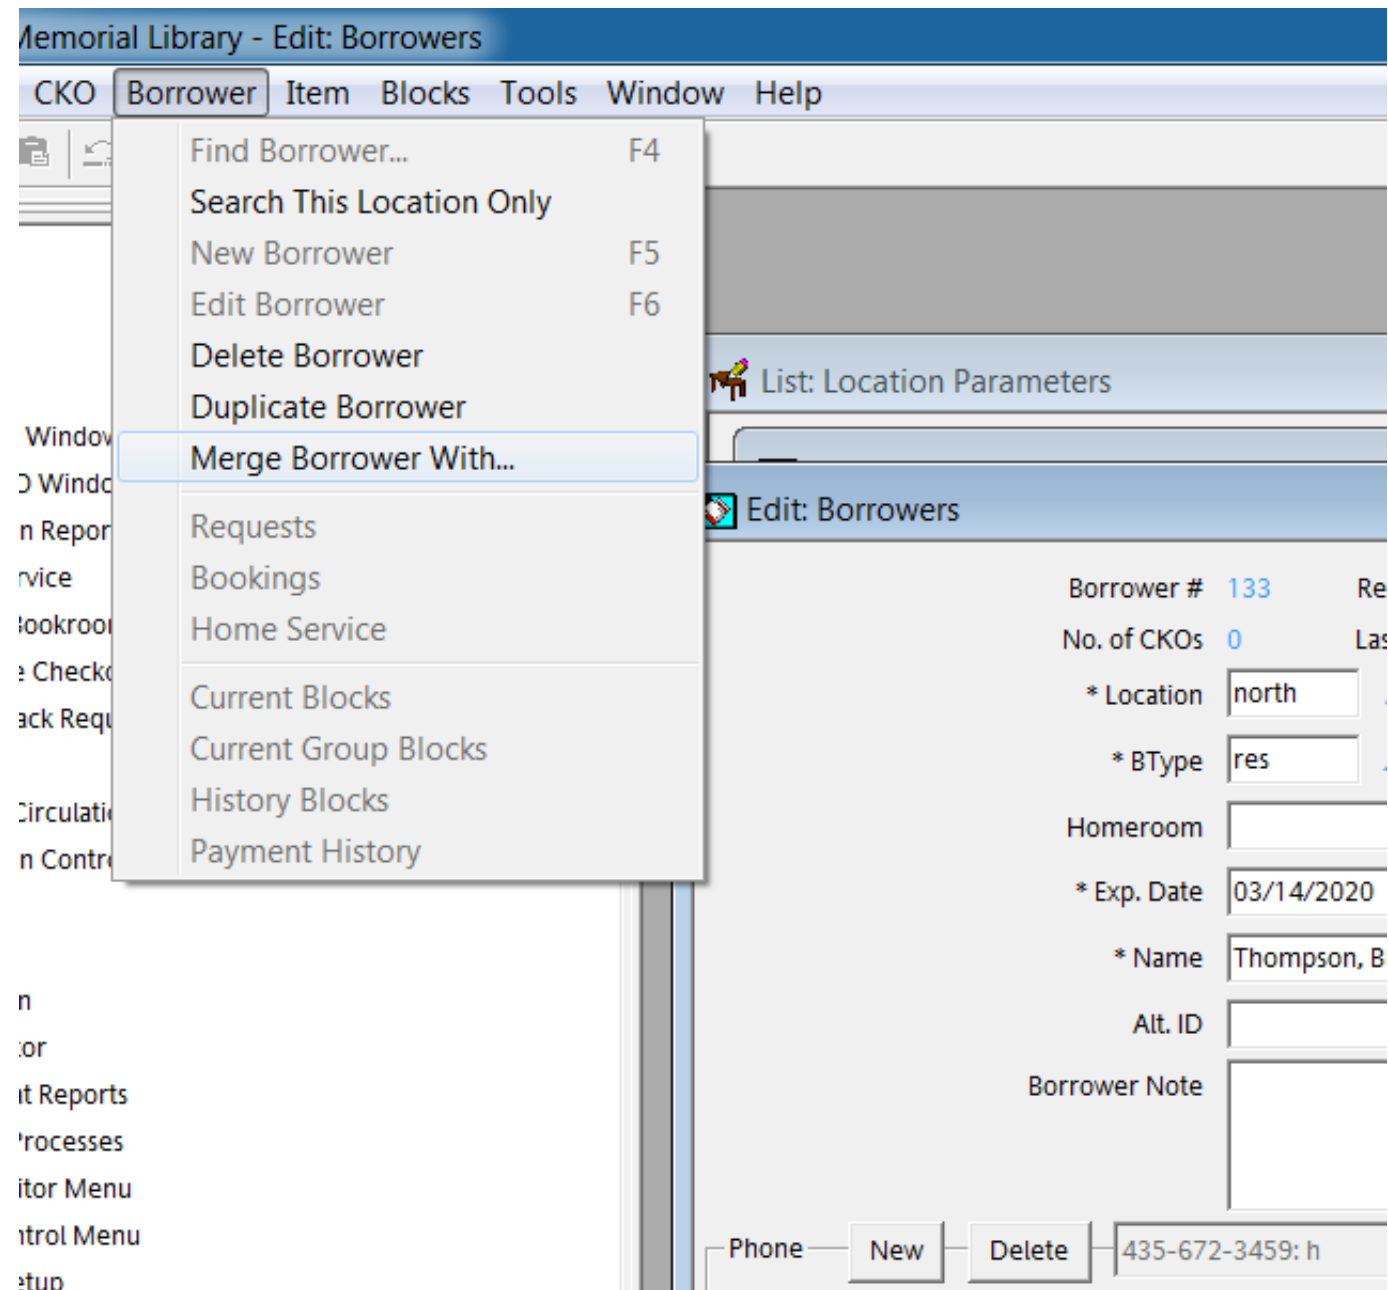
Memorial Library - Edit: Borrowers

CKO Borrower Item Blocks Tools Window Help

Find Borrower... F4
Search This Location Only
New Borrower F5
Edit Borrower F6
Delete Borrower
Duplicate Borrower
Merge Borrower With...
Requests
Bookings
Home Service
Current Blocks
Current Group Blocks
History Blocks
Payment History

Windov
D Windo
n Repor
rvice
Bookroo
e Check
ack Requ
Circulati
n Contr
n
tor
it Reports
Processes
itor Menu
ntrol Menu
etup

List: Location Parameters

Edit: Borrowers

Borrower # 133
Re
No. of CKOs 0
Las
* Location north
* BType res
Homeroom
* Exp. Date 03/14/2020
* Name Thompson, B
Alt. ID
Borrower Note

Phone New Delete 435-672-3459: h